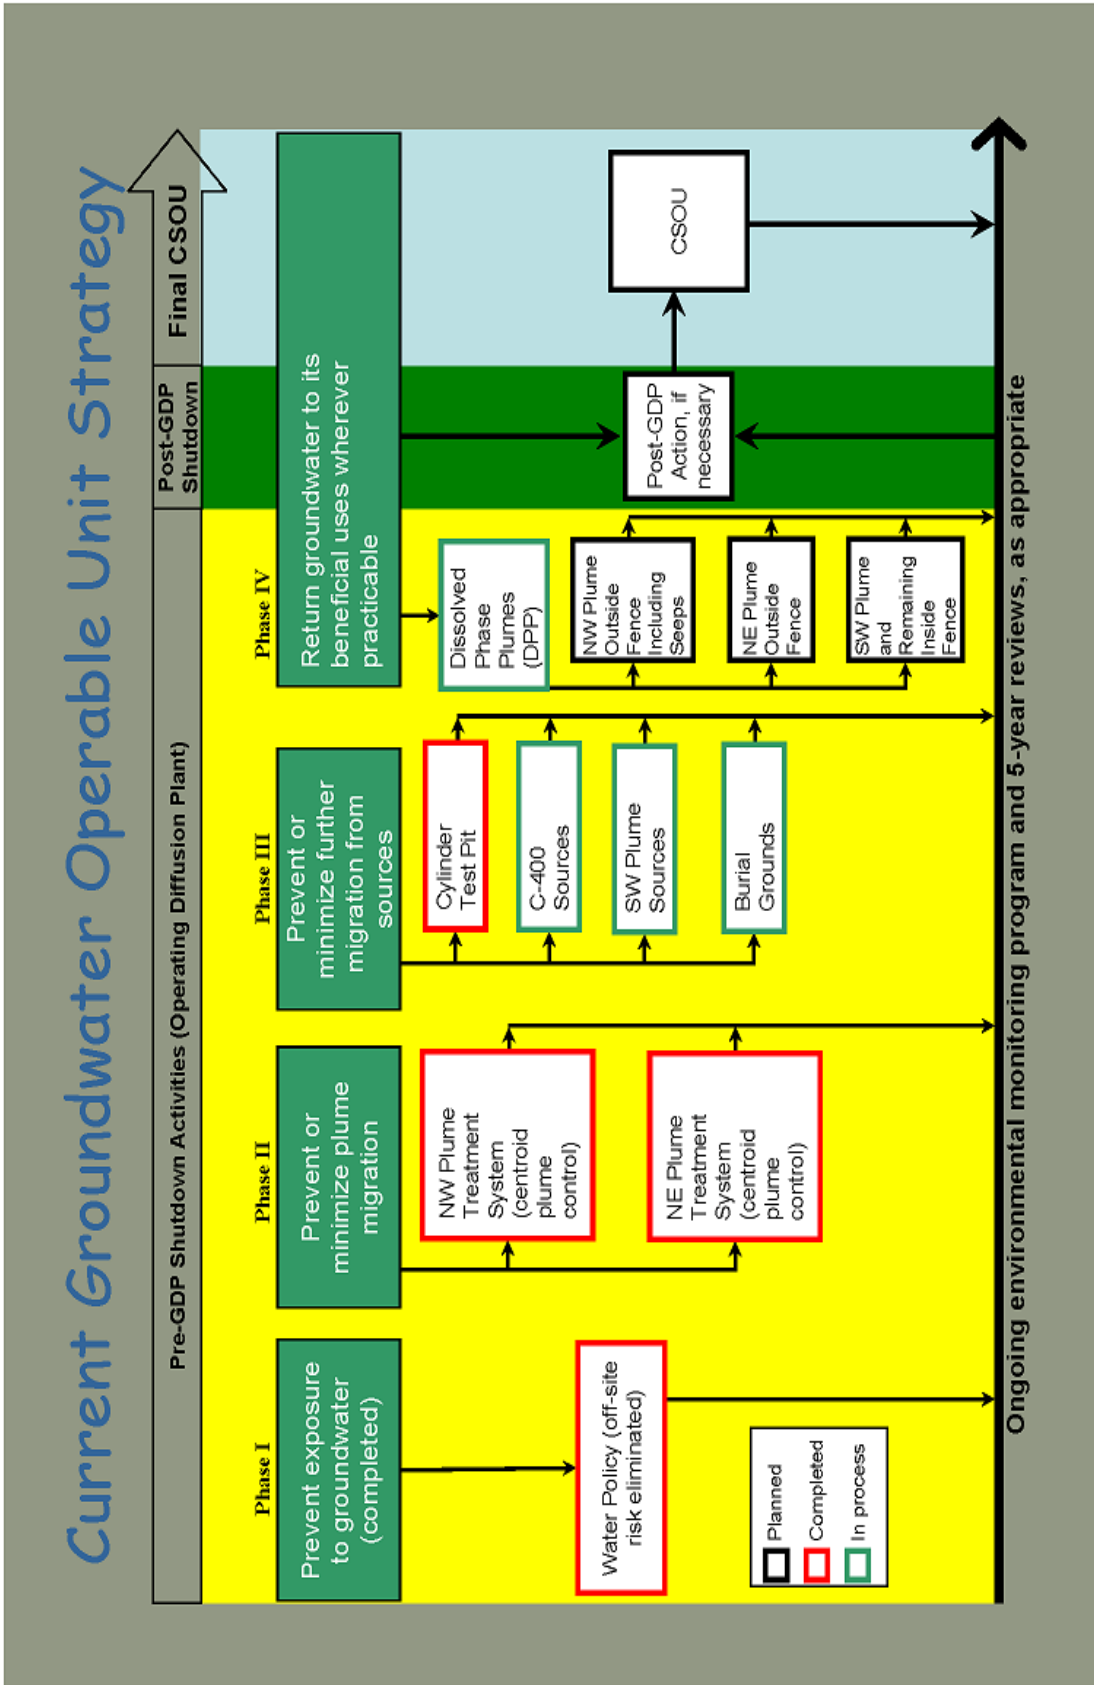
Current Groundwater Operable Unit Strategy

Pre-GDP Shutdown Activities (Operating Diffusion Plant)

Post-GDP Shutdown

Final CSOU

Phase I

Prevent exposure to groundwater (completed)

Water Policy (off-site risk eliminated)

Phase II

Prevent or minimize plume migration

NW Plume Treatment System (centroid plume control)

NE Plume Treatment System (centroid plume control)

Phase III

Prevent or minimize further migration from sources

Cylinder Test Pit

C-400 Sources

SW Plume Sources

Burial Grounds

Phase IV

Return groundwater to its beneficial uses wherever practicable

Dissolved Phase Plumes (DPP)

NW Plume Outside Fence Including Seeps

NE Plume Outside Fence

SW Plume and Remaining Inside Fence

Post-GDP Action, if necessary

CSOU

Planned

Completed

In process

Ongoing environmental monitoring program and 5-year reviews, as appropriate